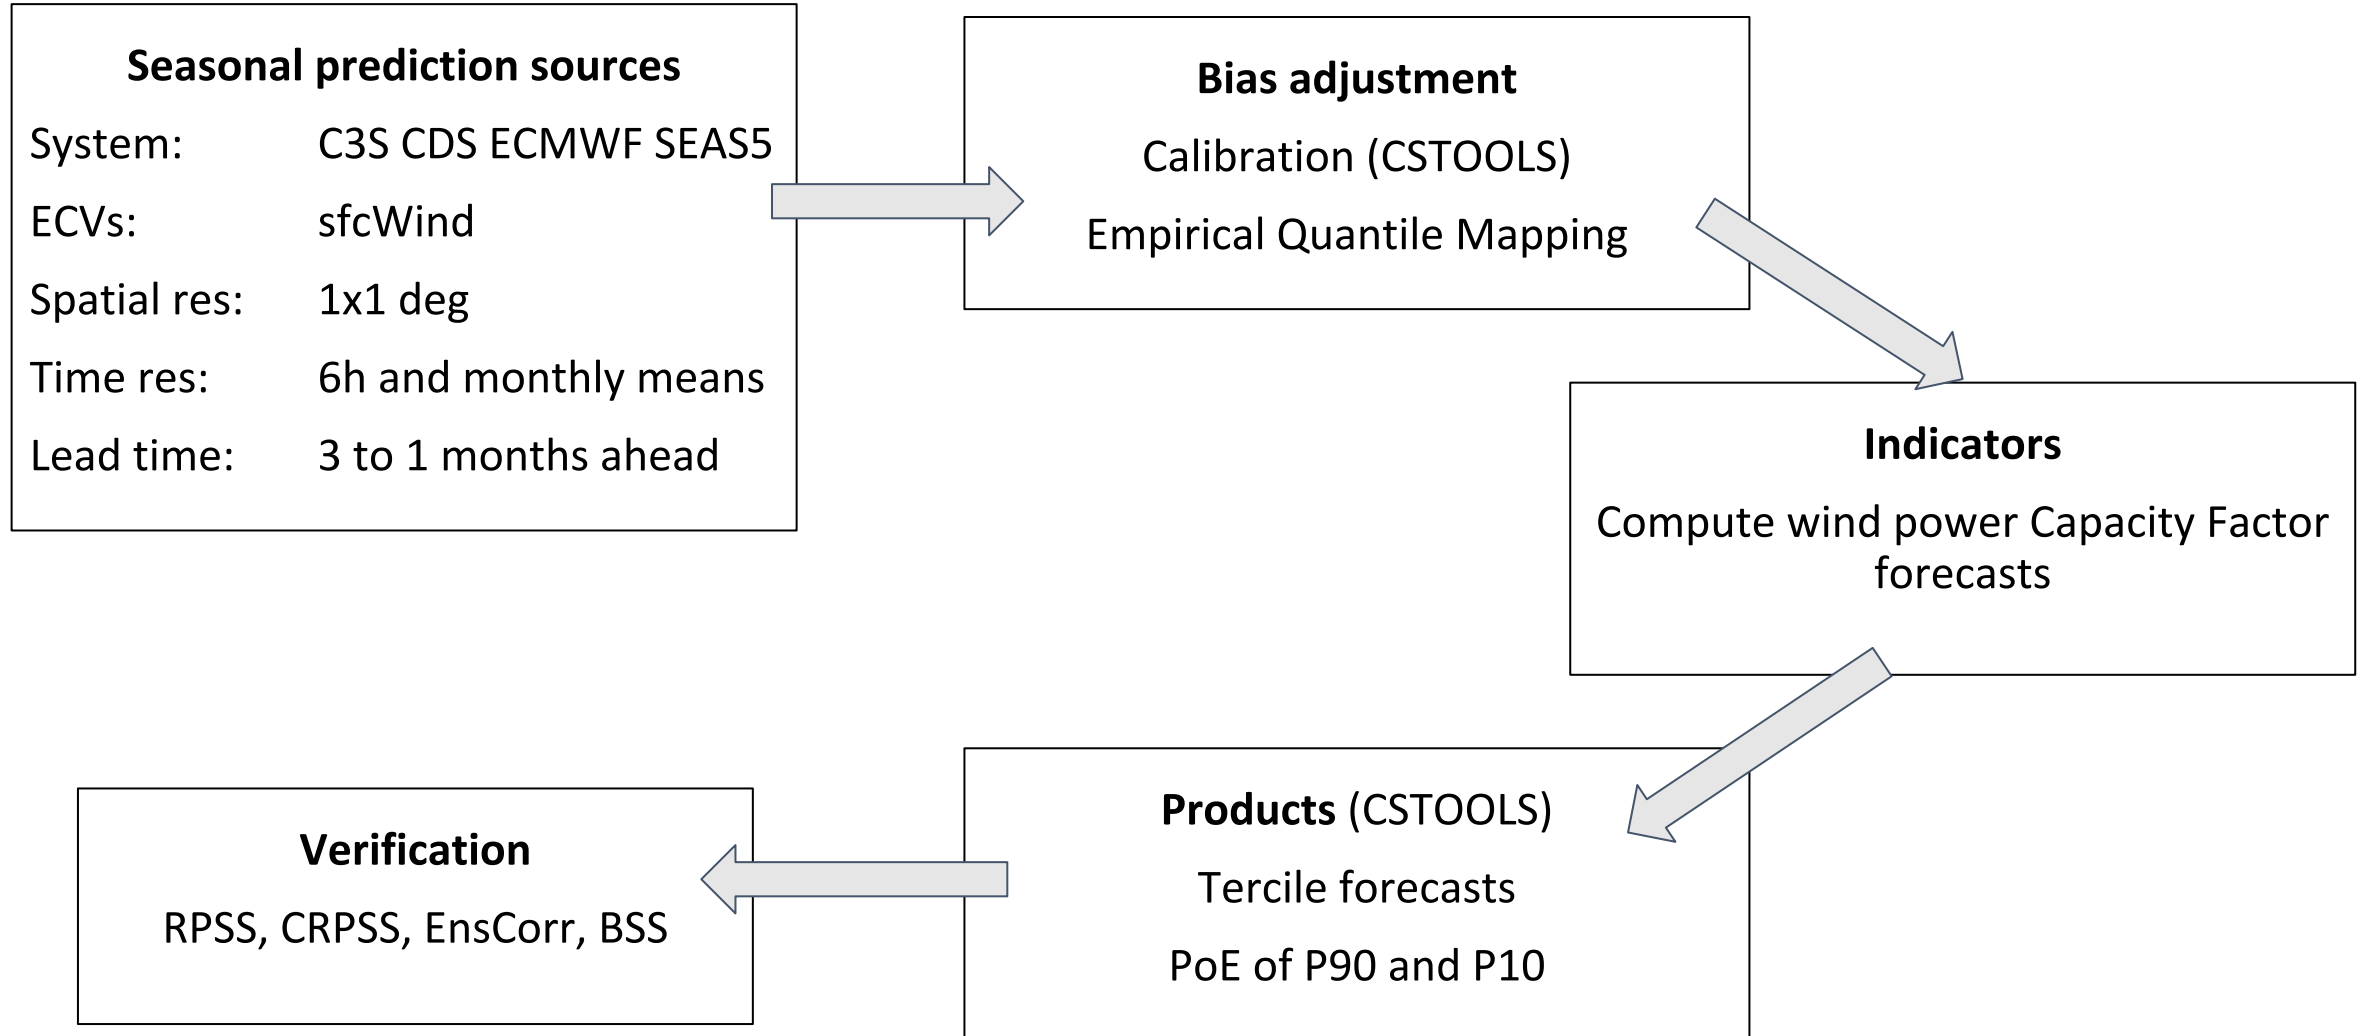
Seasonal prediction sources

System: C3S CDS ECMWF SEAS5

ECVs: sfcWind

Spatial res: 1x1 deg

Time res: 6h and monthly means

Lead time: 3 to 1 months ahead

Bias adjustment

Calibration (CSTOOLS)

Empirical Quantile Mapping

Indicators

Compute wind power Capacity Factor forecasts

Products (CSTOOLS)

Tercile forecasts

PoE of P90 and P10

Verification

RPSS, CRPSS, EnsCorr, BSS